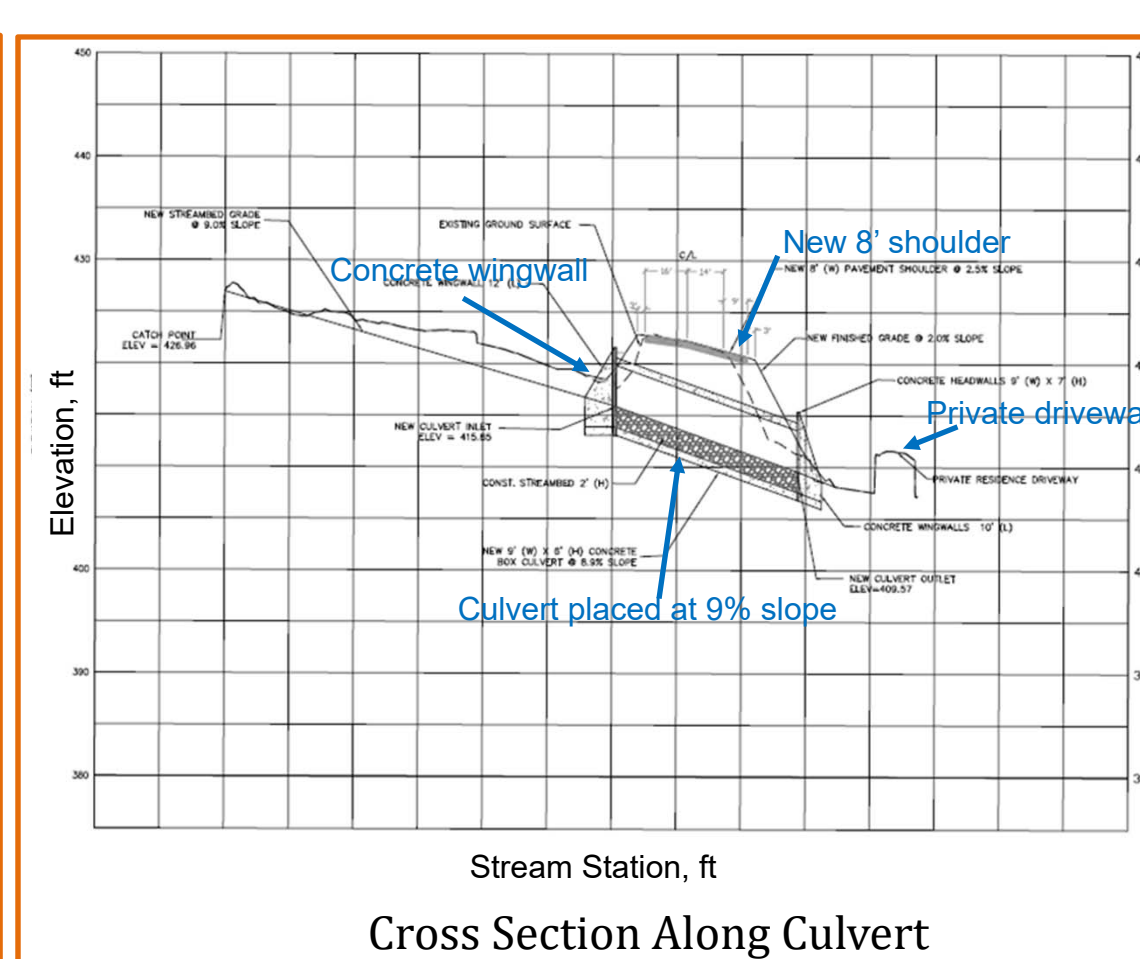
450

440

430

400

390

380

Elevation, ft

NEW STREAMBED GRADE @ 9.0% SLOPE

EXISTING GROUND SURFACE

New 8' shoulder

Concrete wingwall

CONCRETE WINGWALL 12' (L)

C/L

16'

14'

NEW 8' (W) PAVEMENT SHOULDER @ 2.5% SLOPE

CATCH POINT ELEV = 426.96

NEW FINISHED GRADE @ 2.0% SLOPE

CONCRETE HEADWALLS 9' (W) X 7' (H)

Private drivewa

NEW CULVERT INLET ELEV = 415.65

PRIVATE RESIDENCE DRIVEWAY

CONST. STREAMBED 2' (H)

CONCRETE WINGWALLS 10' (L)

NEW 9' (W) X 8' (H) CONCRETE BOX CULVERT @ 8.9% SLOPE

NEW CULVERT OUTLET ELEV=409.57

Culvert placed at 9% slope

Stream Station, ft

Cross Section Along Culvert